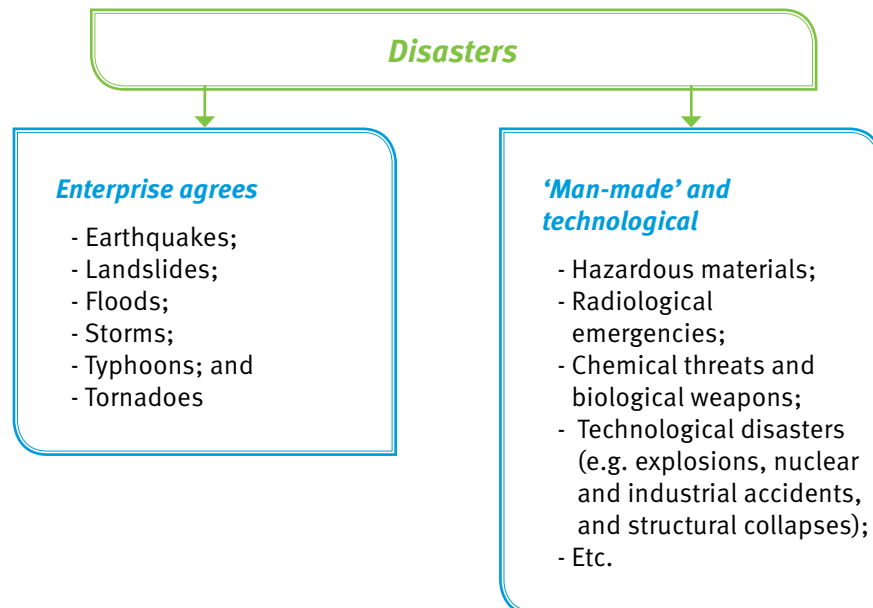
Disasters

Enterprise agrees

- Earthquakes;
- Landslides;
- Floods;
- Storms;
- Typhoons; and
- Tornadoes

'Man-made' and technological

- Hazardous materials;
- Radiological emergencies;
- Chemical threats and biological weapons;
- Technological disasters (e.g. explosions, nuclear and industrial accidents, and structural collapses);
- Etc.